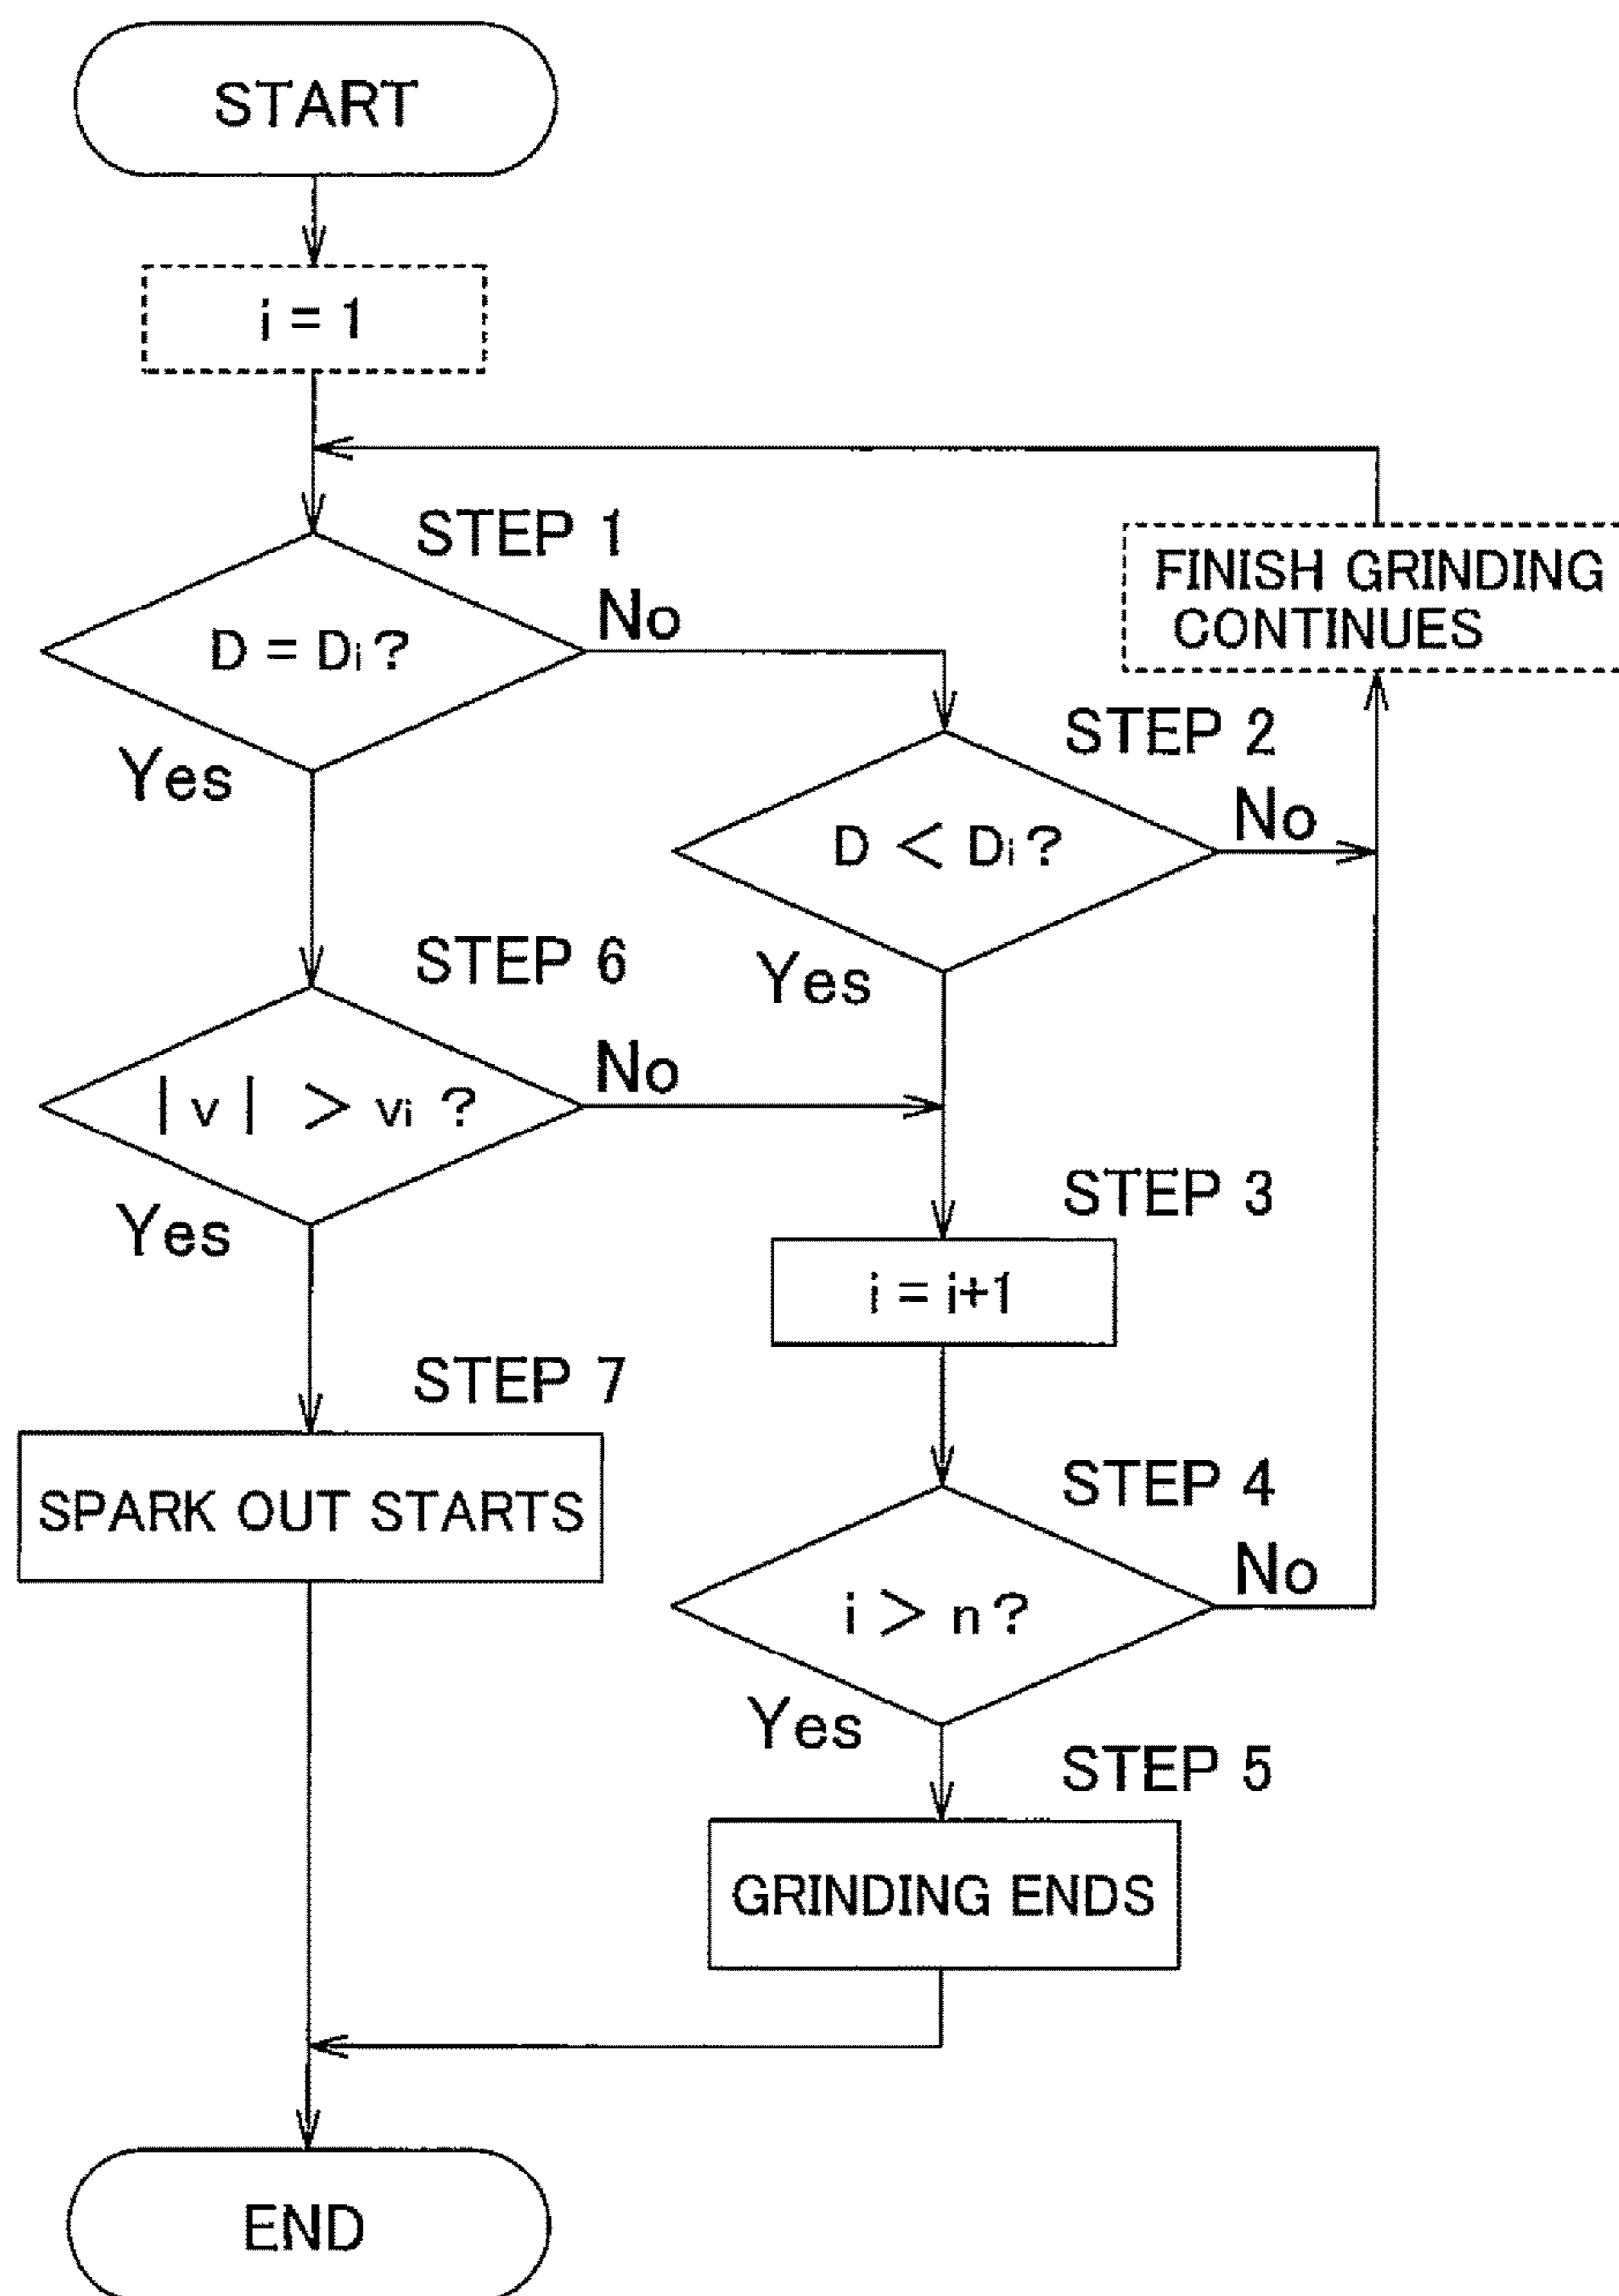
START

$i = 1$

STEP 1

$D = D_i$ ?

No

Yes

FINISH GRINDING CONTINUES

STEP 2

$D < D_i$ ?

No

Yes

STEP 6

$|v| > v_i$ ?

No

Yes

STEP 3

$i = i+1$

STEP 7

SPARK OUT STARTS

STEP 4

$i > n$ ?

No

Yes

STEP 5

GRINDING ENDS

END